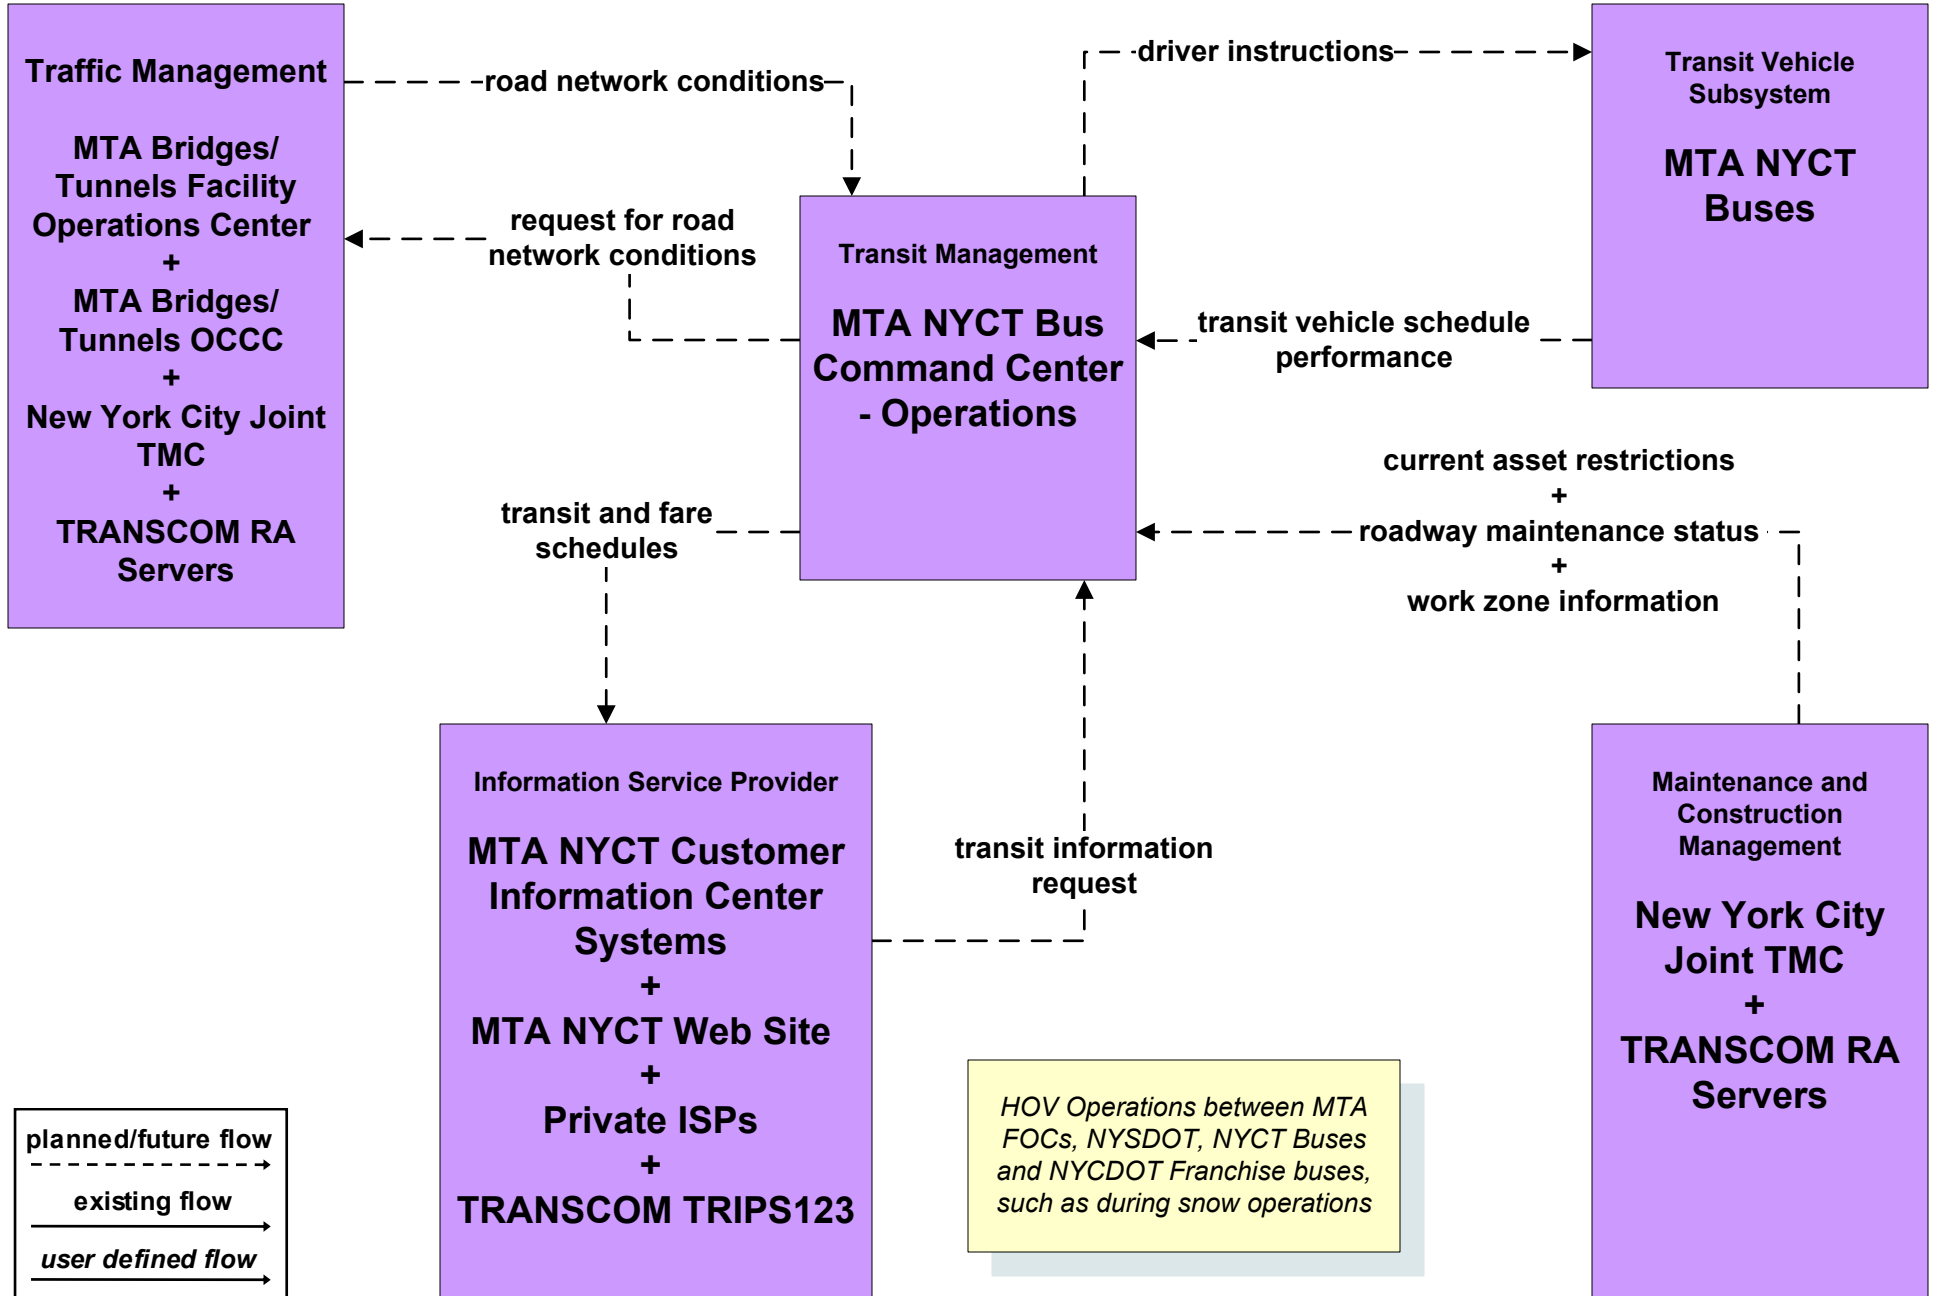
Traffic Management

MTA Bridges/ Tunnels Facility Operations Center
+
MTA Bridges/ Tunnels OCCC
+
New York City Joint TMC
+
TRANSCOM RA Servers

road network conditions

request for road network conditions

driver instructions

Transit Vehicle Subsystem

MTA NYCT Buses

Transit Management

MTA NYCT Bus Command Center - Operations

transit vehicle schedule performance

current asset restrictions
+
roadway maintenance status
+
work zone information

transit and fare schedules

Information Service Provider

MTA NYCT Customer Information Center Systems
+
MTA NYCT Web Site
+
Private ISPs
+
TRANSCOM TRIPS123

transit information request

Maintenance and Construction Management

New York City Joint TMC
+
TRANSCOM RA Servers

HOV Operations between MTA FOCs, NYSDOT, NYCT Buses and NYCDOT Franchise buses, such as during snow operations

planned/future flow
existing flow
user defined flow